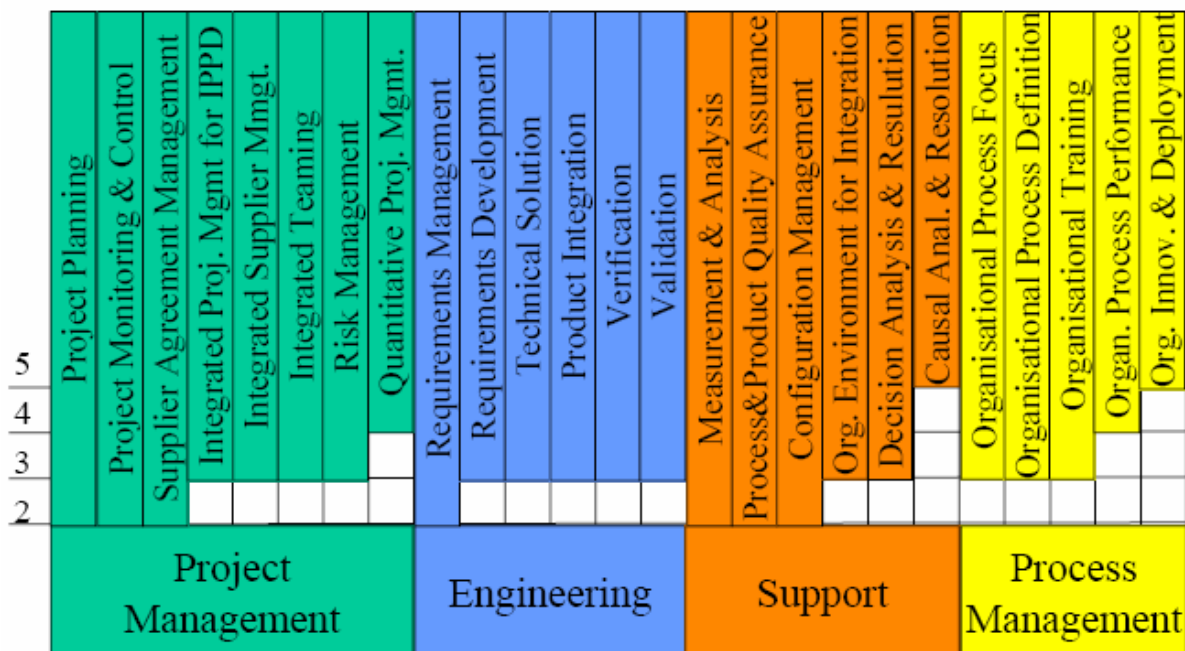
5
4
3
2

Project Planning
Project Monitoring & Control
Supplier Agreement Management
Integrated Proj. Mgmt for IPPD
Integrated Supplier Mmgt.
Integrated Teaming
Risk Management
Quantitative Proj. Mgmt.

Requirements Management
Requirements Development
Technical Solution
Product Integration
Verification
Validation

Measurement & Analysis
Process&Product Quality Assurance
Configuration Management
Org. Environment for Integration
Decision Analysis & Resulution
Causal Anal. & Resolution

Organisational Process Focus
Organisational Process Definition
Organisational Training
Organ. Process Performance
Org. Innov. & Deployment

Project Management

Engineering

Support

Process Management